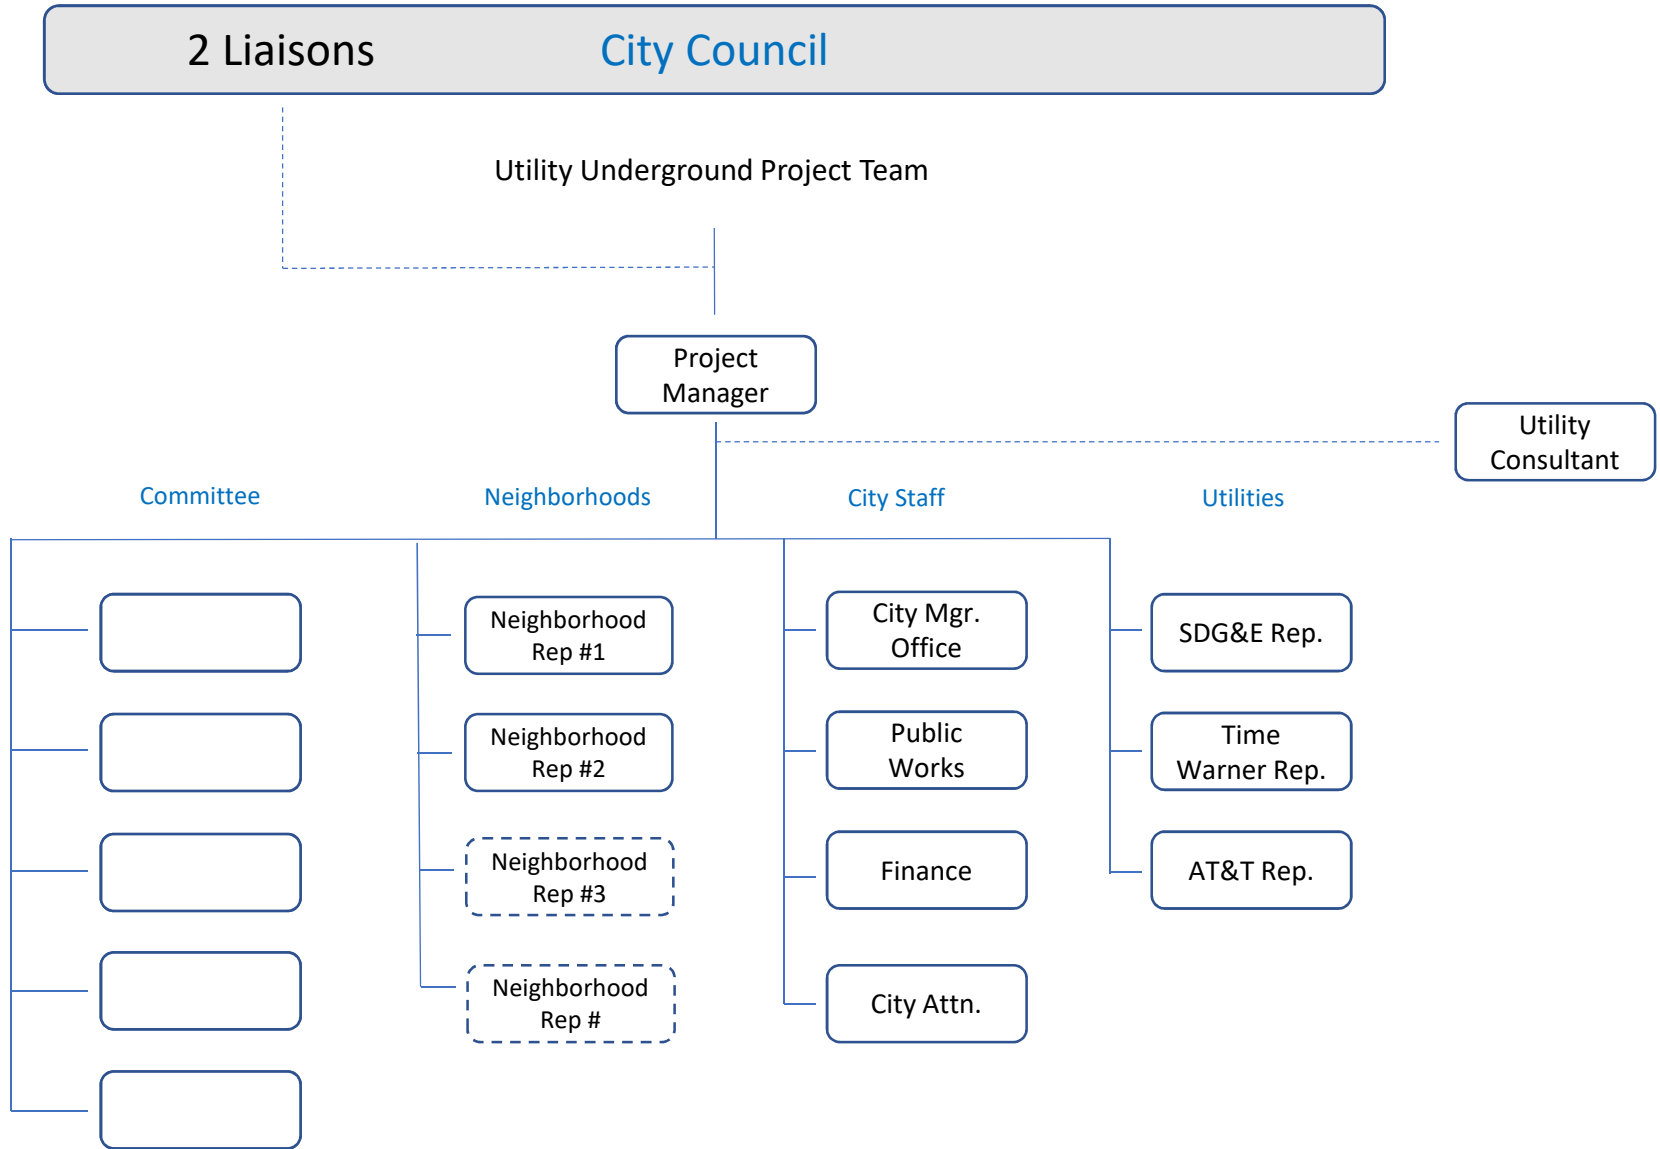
2 Liaisons City Council

Utility Underground Project Team

Project Manager

Utility Consultant

Committee

Neighborhoods

City Staff

Utilities

Neighborhood Rep #1

Neighborhood Rep #2

Neighborhood Rep #3

Neighborhood Rep #

City Mgr. Office

Public Works

Finance

City Attn.

SDG&E Rep.

Time Warner Rep.

AT&T Rep.